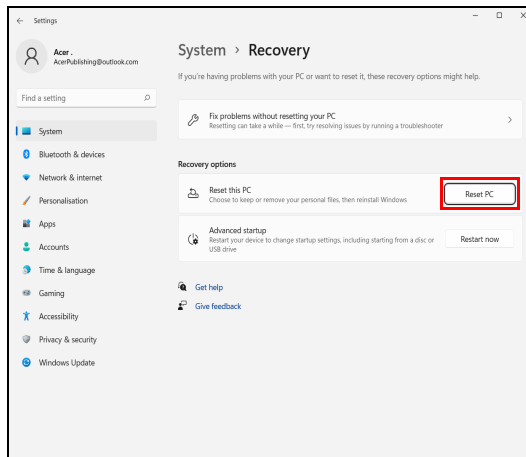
← Settings

Acer .
AcerPublishing@outlook.com

Find a setting

System
Bluetooth & devices
Network & internet
Personalisation
Apps
Accounts
Time & language
Gaming
Accessibility
Privacy & security
Windows Update

System › Recovery

If you're having problems with your PC or want to reset it, these recovery options might help.

Fix problems without resetting your PC
Resetting can take a while — first, try resolving issues by running a troubleshooter

Recovery options

Reset this PC
Choose to keep or remove your personal files, then reinstall Windows
Reset PC

Advanced startup
Restart your device to change startup settings, including starting from a disc or USB drive
Restart now

Get help
Give feedback